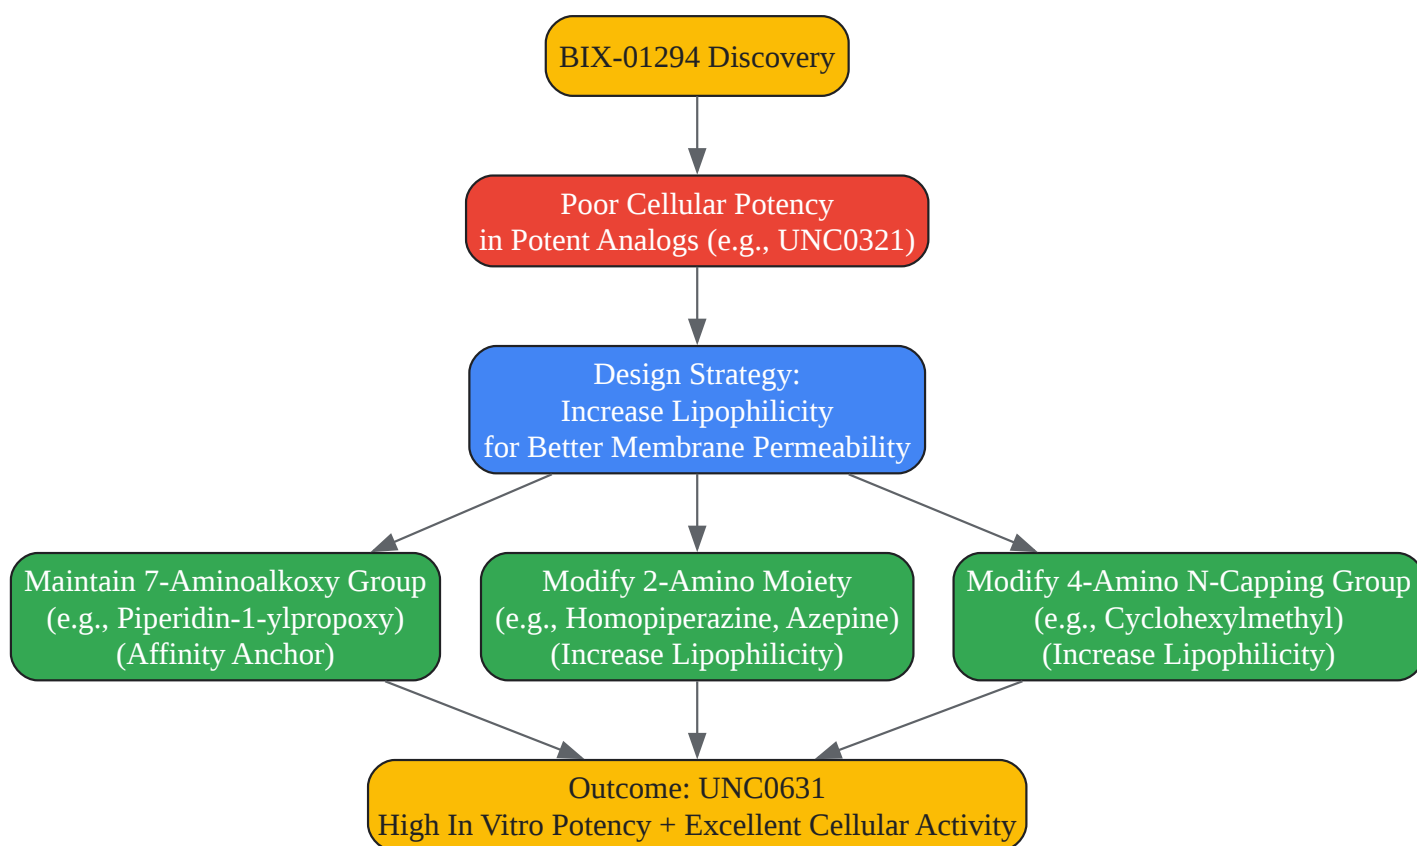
BIX-01294 Discovery

Poor Cellular Potency
in Potent Analogs (e.g., UNC0321)

Design Strategy:
Increase Lipophilicity
for Better Membrane Permeability

Maintain 7-Aminoalkoxy Group
(e.g., Piperidin-1-ylpropoxy)
(Affinity Anchor)

Modify 2-Amino Moiety
(e.g., Homopiperazine, Azepine)
(Increase Lipophilicity)

Modify 4-Amino N-Capping Group
(e.g., Cyclohexylmethyl)
(Increase Lipophilicity)

Outcome: UNC0631
High In Vitro Potency + Excellent Cellular Activity